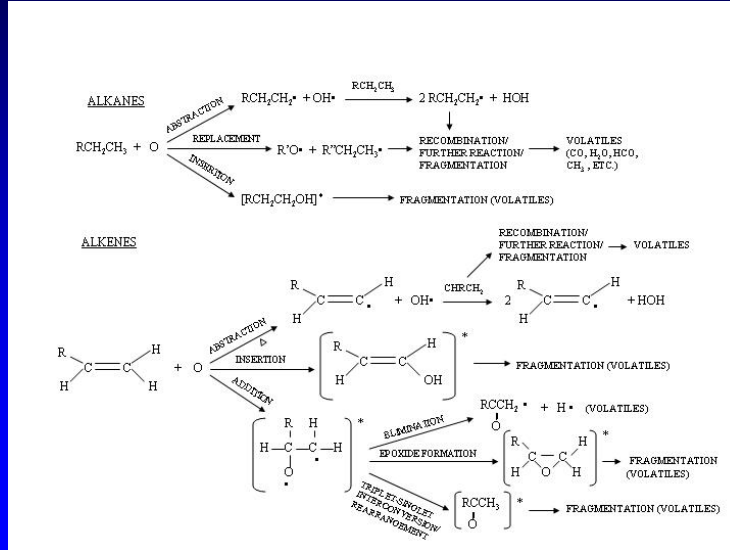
ALKANES

$RCH_2CH_3$ + O

ABSTRACTION

$RCH_2CH_2\cdot$ + $OH\cdot$

$RCH_2CH_3$

2 $RCH_2CH_2\cdot$ + HOH

REPLACEMENT

$R'O\cdot$ + $R''CH_2CH_2\cdot$

RECOMBINATION/ FURTHER REACTION/ FRAGMENTATION

VOLATILES ($CO$, $H_2O$, HCO, $CH_3$, ETC.)

INSERTION

$[RCH_2CH_2OH]^*$

FRAGMENTATION (VOLATILES)

ALKENES

RECOMBINATION/ FURTHER REACTION/ FRAGMENTATION

VOLATILES

R, H, C, C, H

+ $OH\cdot$

$CHRCH_2$

2

R, H, C, C, H

+ HOH

ABSTRACTION

Δ

R, H, C, C, H, H

+ O

INSERTION

R, H, C, C, H, OH

*

FRAGMENTATION (VOLATILES)

ADDITION

R, H, H, C, C, H, O

*

ELIMINATION

$RCCH_2\cdot$ + $H\cdot$ (VOLATILES)

O

EPOXIDE FORMATION

R, H, C, O, C, H, H

*

FRAGMENTATION (VOLATILES)

TRIPLET-SINGLET INTERCONVERSION/ REARRANGEMENT

$RCCH_3$

O

*

FRAGMENTATION (VOLATILES)